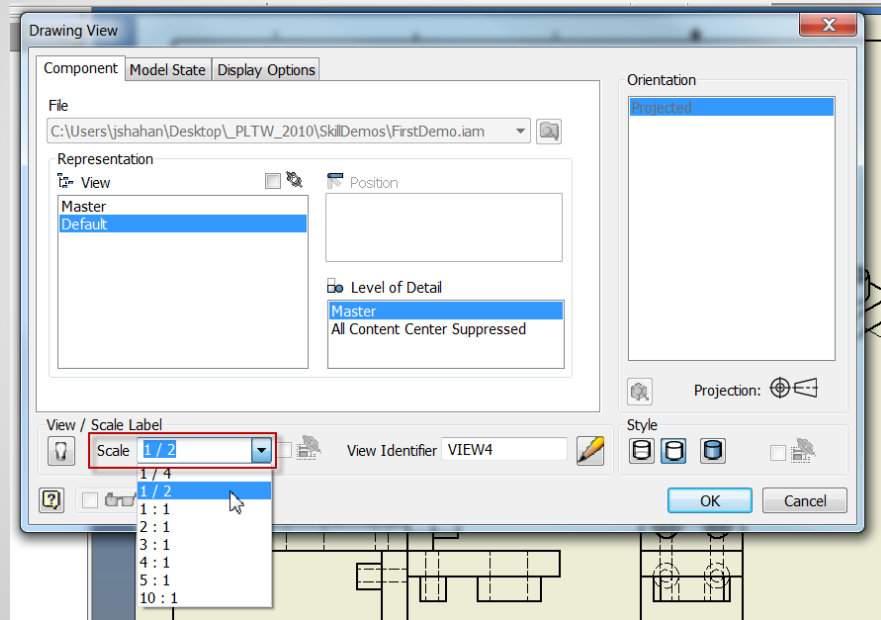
Drawing View

Component | Model State | Display Options

File

C:\Users\jshahan\Desktop\_PLTW_2010\SkillDemos\FirstDemo.iam

Representation

View

Master
Default

Position

Level of Detail

Master
All Content Center Suppressed

Orientation

Projected

Projection:

View / Scale Label

Scale 1 / 2

1 / 4
1 / 2
1 : 1
2 : 1
3 : 1
4 : 1
5 : 1
10 : 1

View Identifier VIEW4

Style

OK

Cancel